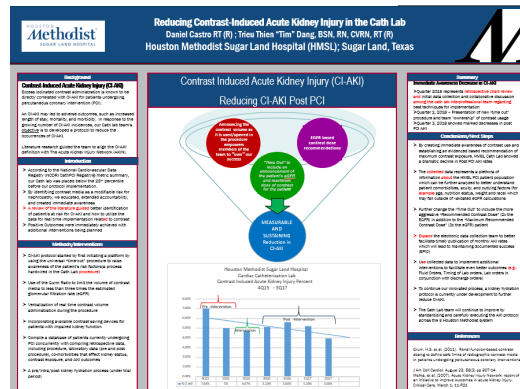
Reducing Contrast-Induced Acute Kidney Injury in the Cath Lab
Daniel Castro RT (R) ; Trieu Thien "Tim" Dang, BSN, RN, CVRN, RT (R)
Houston Methodist Sugar Land Hospital (HMSL); Sugar Land, Texas

Houston Methodist SUGAR LAND HOSPITAL

Background
Contrast-Induced Acute Kidney Injury (CI-AKI)
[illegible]

Introduction
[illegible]

Methods/Interventions
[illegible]

Contrast Induced Acute Kidney Injury (CI-AKI)
Reducing CI-AKI Post PCI

Announcing the contrast volume as it is used/ignored in the procedure empowers members of the team to "own" our success

eGFR based contrast dose recommendations

"Time Out" to include an announcement of eGFR results and maximum dose of contrast for the patient

MEASURABLE AND SUSTAINABLE Reduction in CI-AKI

Houston Methodist Sugar Land Hospital
Cardiac Catheterization Lab
Contrast Induced Acute Kidney Injury Post PCI
4Q15 - 3Q17

Pre-Intervention
Intervention
Post Intervention

Results
Immediate Awareness Increased in CI-AKI
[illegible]

Conclusions/Next Steps
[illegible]

References
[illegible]